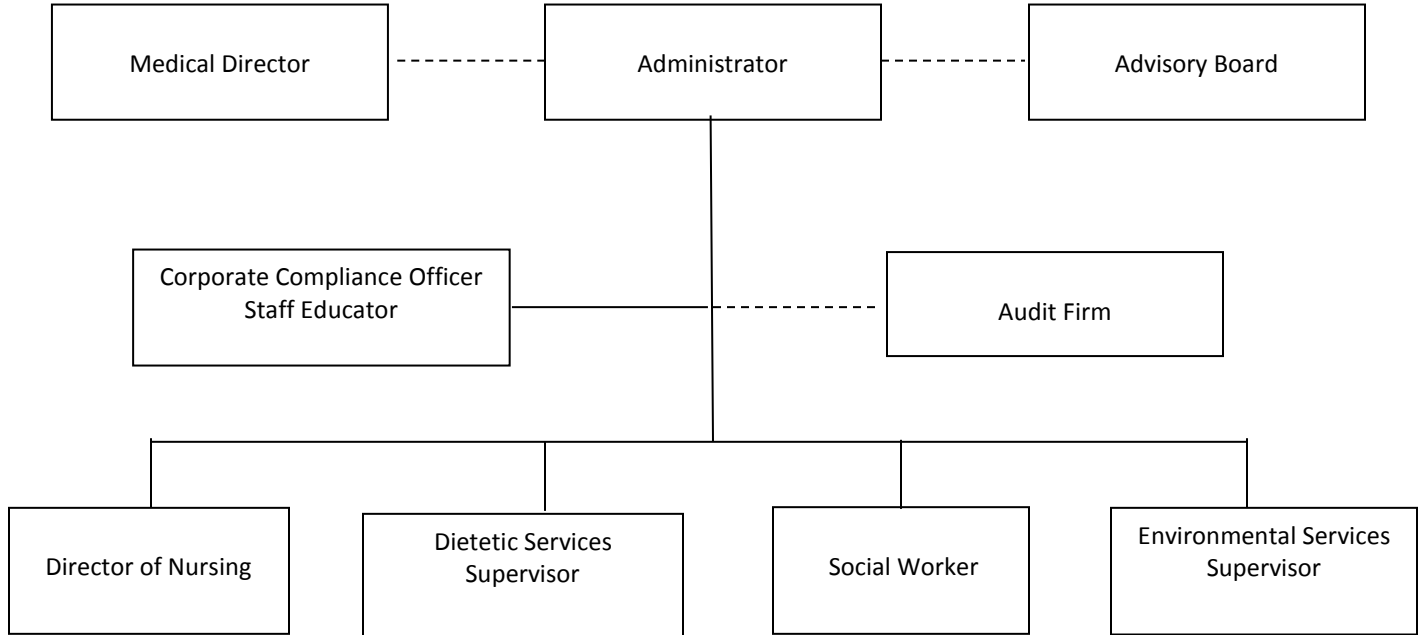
Medical Director

Administrator

Advisory Board

Corporate Compliance Officer
Staff Educator

Audit Firm

Director of Nursing

Dietetic Services
Supervisor

Social Worker

Environmental Services
Supervisor